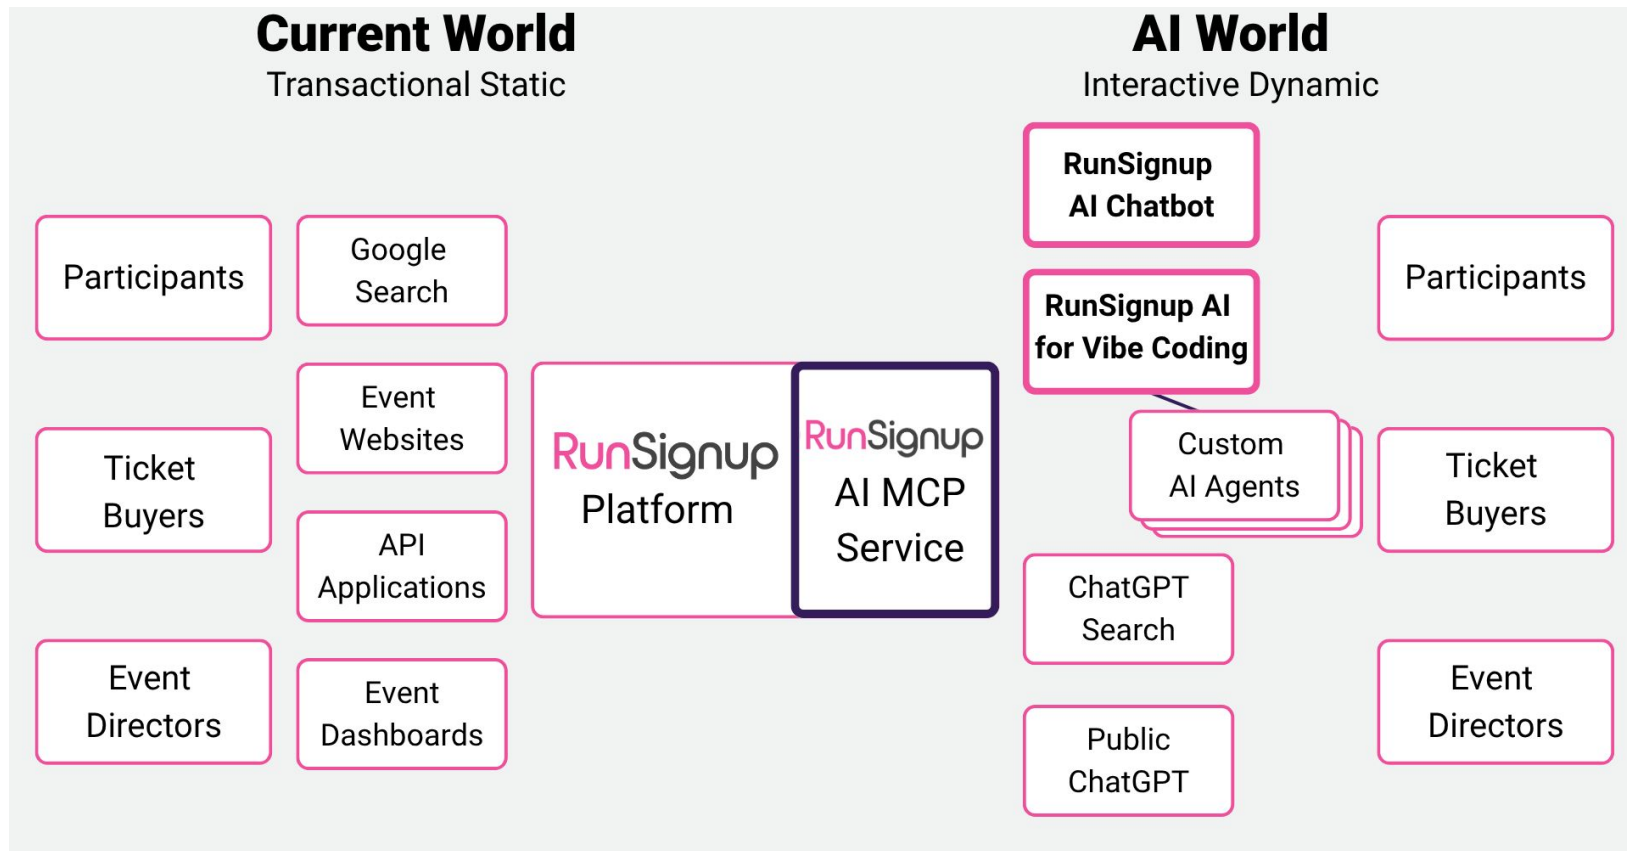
Current World
Transactional Static

AI World
Interactive Dynamic

Participants

Ticket Buyers

Event Directors

Google Search

Event Websites

API Applications

Event Dashboards

RunSignup Platform

RunSignup AI MCP Service

RunSignup AI Chatbot

RunSignup AI for Vibe Coding

Custom AI Agents

ChatGPT Search

Public ChatGPT

Participants

Ticket Buyers

Event Directors